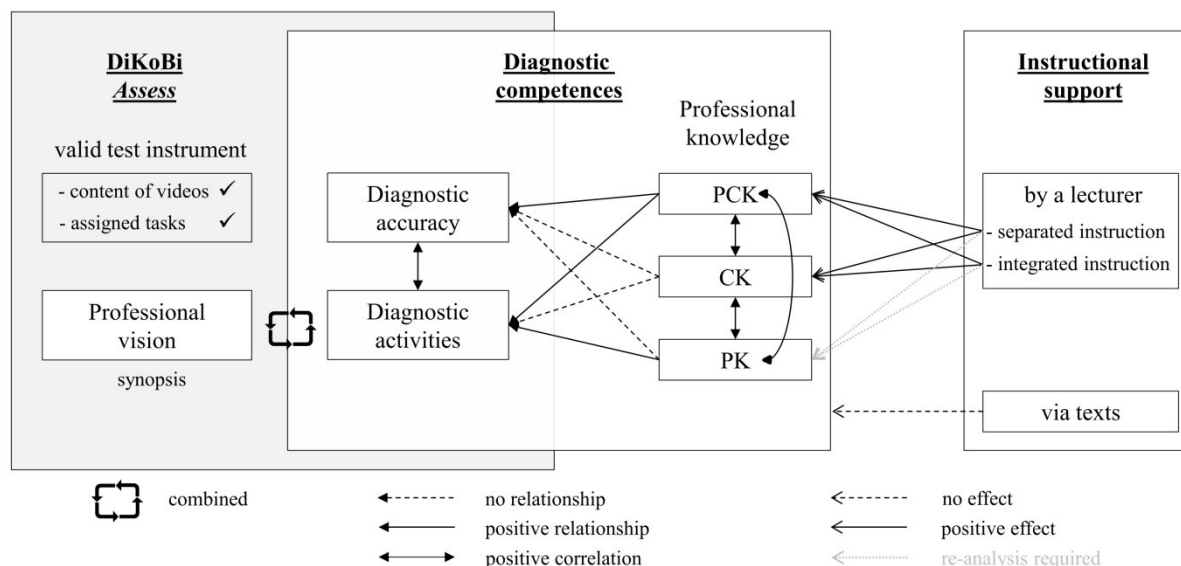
DiKoBi
Assess

valid test instrument

- content of videos ✓
- assigned tasks ✓

Professional vision

synopsis

Diagnostic competences

Professional knowledge

Diagnostic accuracy

Diagnostic activities

PCK

CK

PK

Instructional support

by a lecturer
- separated instruction
- integrated instruction

via texts

combined

no relationship

positive relationship

positive correlation

no effect

positive effect

re-analysis required